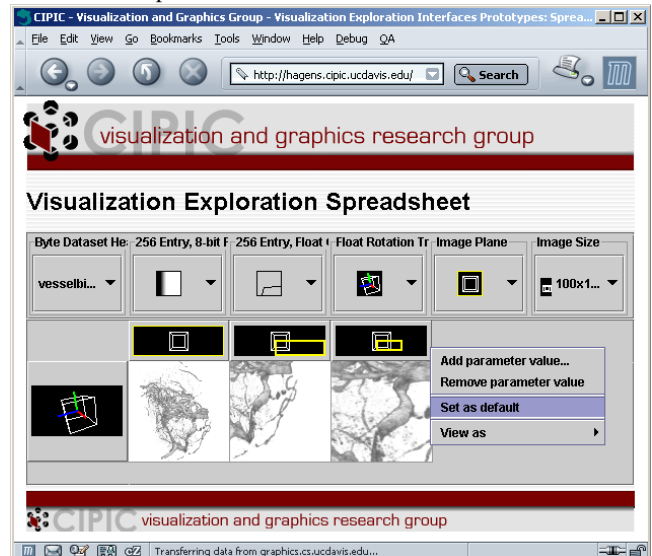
CIPIC - Visualization and Graphics Group - Visualization Exploration Interfaces Prototypes: Sprea...

File Edit View Go Bookmarks Tools Window Help Debug QA

http://hagens.cipic.ucdavis.edu/

Search

CIPIC visualization and graphics research group

Visualization Exploration Spreadsheet

Byte Dataset He | 256 Entry, 8-bit F | 256 Entry, Float | Float Rotation Tr | Image Plane | Image Size

vesselbi...

100x1...

Add parameter value...
Remove parameter value
Set as default
View as

CIPIC visualization and graphics research group

Transferring data from graphics.cs.ucdavis.edu...